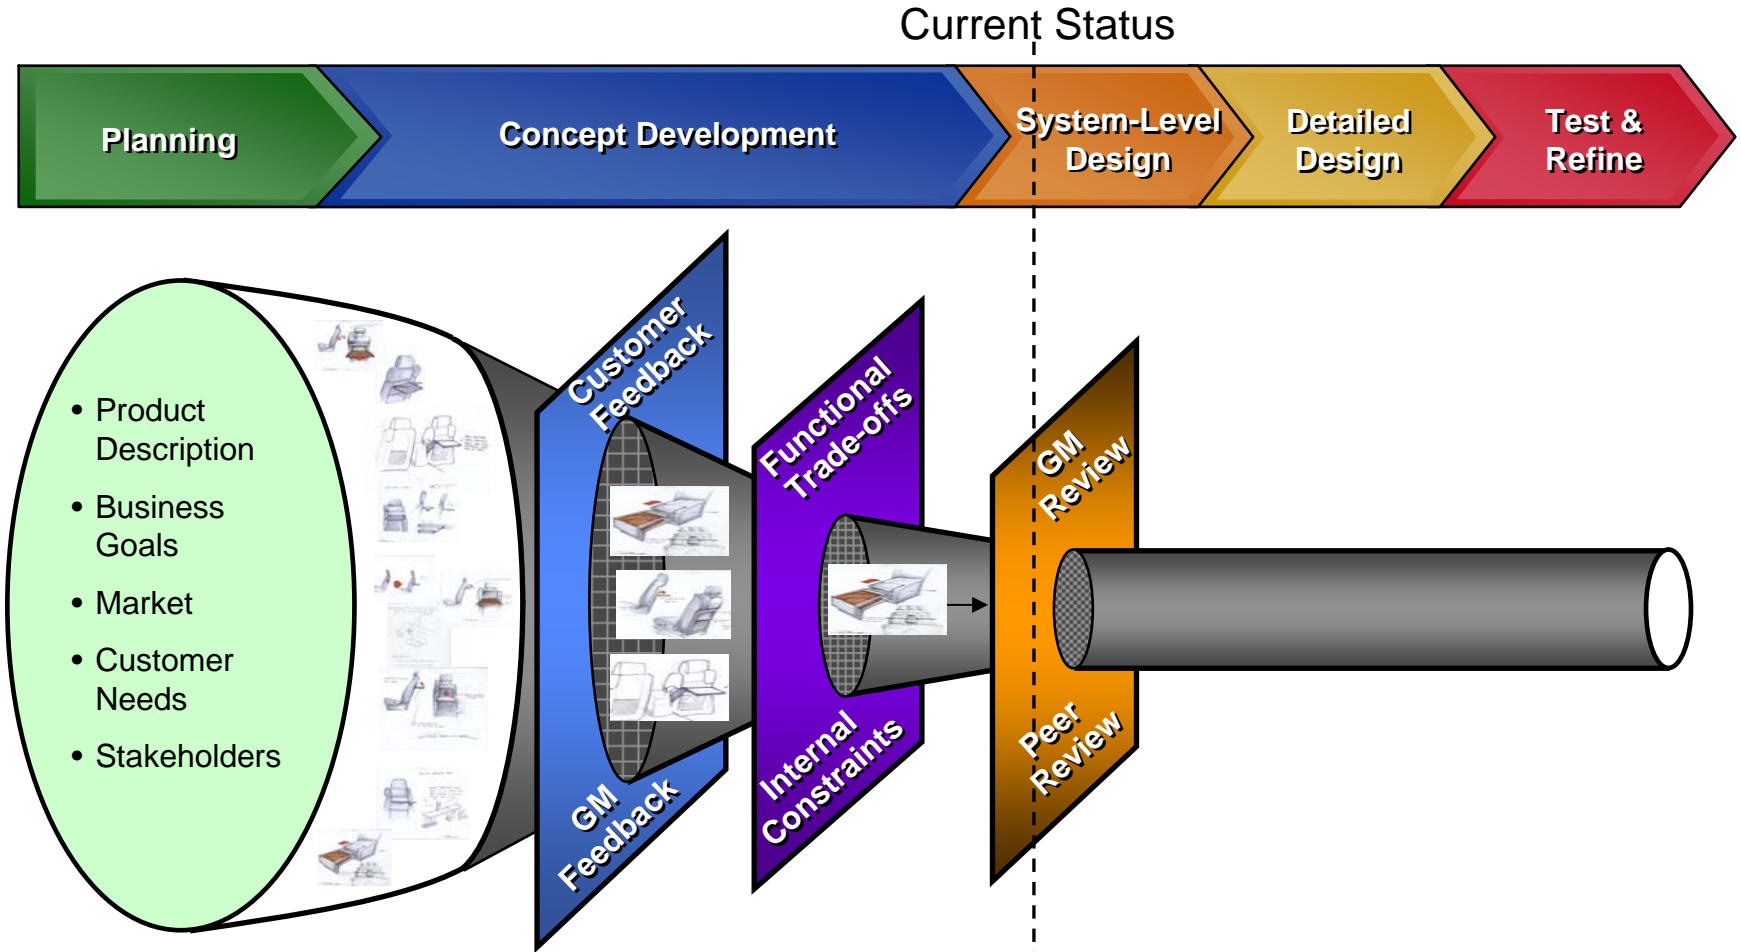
Current Status

Planning

Concept Development

System-Level Design

Detailed Design

Test & Refine

- Product Description
- Business Goals
- Market
- Customer Needs
- Stakeholders

Customer Feedback

GM Feedback

Functional Trade-offs

Internal Constraints

GM Review

Peer Review